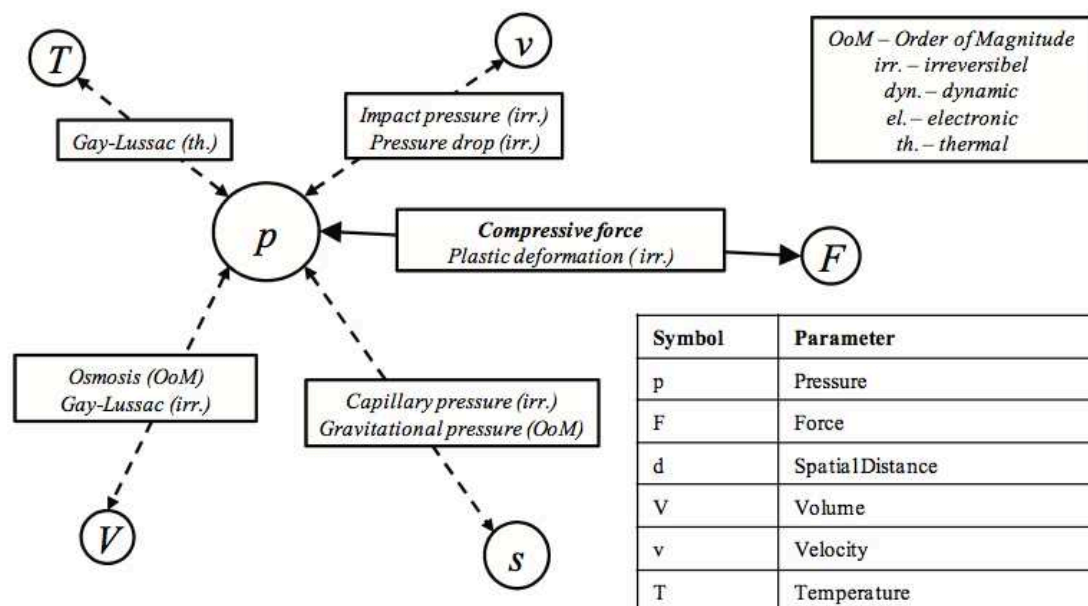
$T$

Gay-Lussac (th.)

$v$

Impact pressure (irr.)
Pressure drop (irr.)

OoM – Order of Magnitude
irr. – irreversibel
dyn. – dynamic
el. – electronic
th. – thermal

$p$

Compressive force
Plastic deformation ( irr.)

$F$

Osmosis (OoM)
Gay-Lussac (irr.)

Capillary pressure (irr.)
Gravitational pressure (OoM)

$V$

$s$

| Symbol | Parameter |
|---|---|
| p | Pressure |
| F | Force |
| d | Spatia1Distance |
| V | Volume |
| v | Velocity |
| T | Temperature |